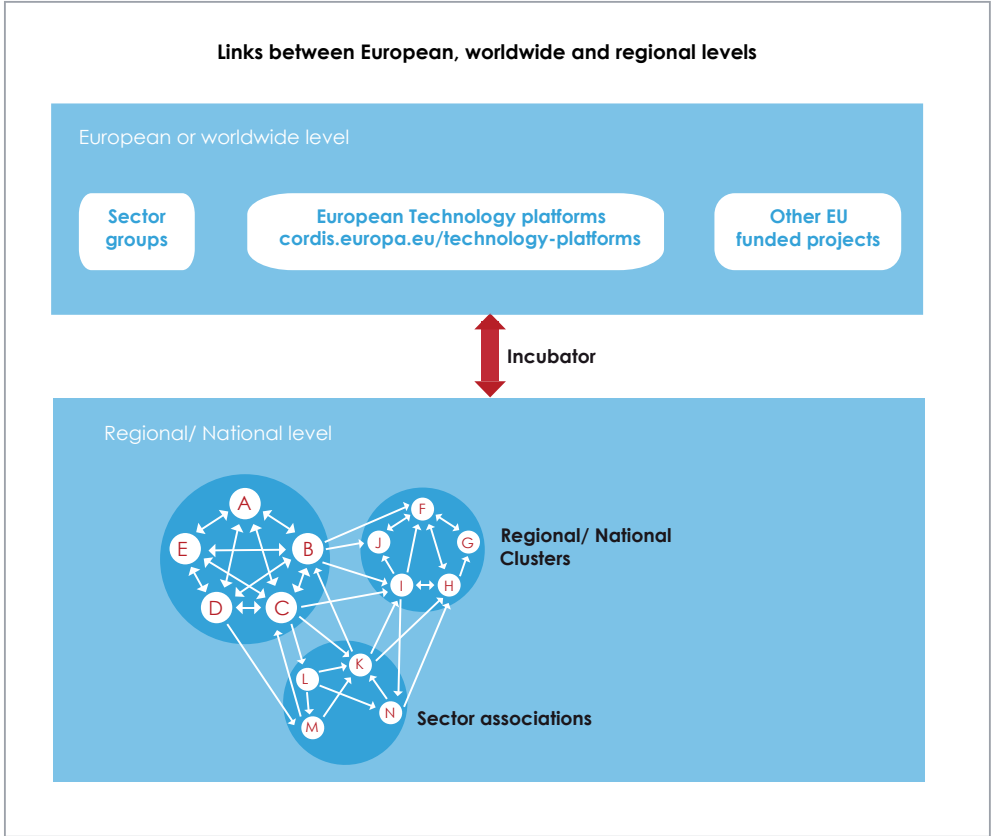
Links between European, worldwide and regional levels

European or worldwide level

Sector groups

European Technology platforms cordis.europa.eu/technology-platforms

Other EU funded projects

Incubator

Regional/ National level

A
E
B
D
C
F
J
G
I
H
K
L
N
M

Regional/ National Clusters

Sector associations